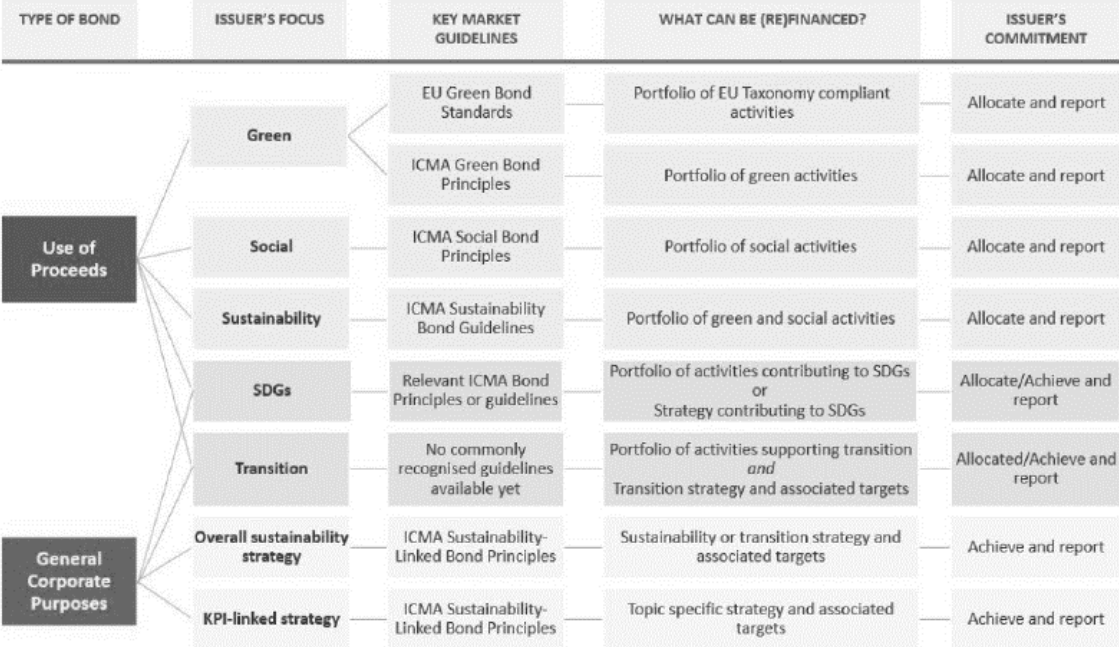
| TYPE OF BOND | ISSUER'S FOCUS | KEY MARKET GUIDELINES | WHAT CAN BE (RE)FINANCED? | ISSUER'S COMMITMENT |
|---|---|---|---|---|
| Use of Proceeds | Green | EU Green Bond Standards | Portfolio of EU Taxonomy compliant activities | Allocate and report |
| | | ICMA Green Bond Principles | Portfolio of green activities | Allocate and report |
| | Social | ICMA Social Bond Principles | Portfolio of social activities | Allocate and report |
| | Sustainability | ICMA Sustainability Bond Guidelines | Portfolio of green and social activities | Allocate and report |
| | SDGs | Relevant ICMA Bond Principles or guidelines | Portfolio of activities contributing to SDGs or Strategy contributing to SDGs | Allocate/Achieve and report |
| | Transition | No commonly recognised guidelines available yet | Portfolio of activities supporting transition *and* Transition strategy and associated targets | Allocated/Achieve and report |
| General Corporate Purposes | Overall sustainability strategy | ICMA Sustainability-Linked Bond Principles | Sustainability or transition strategy and associated targets | Achieve and report |
| | KPI-linked strategy | ICMA Sustainability-Linked Bond Principles | Topic specific strategy and associated targets | Achieve and report |